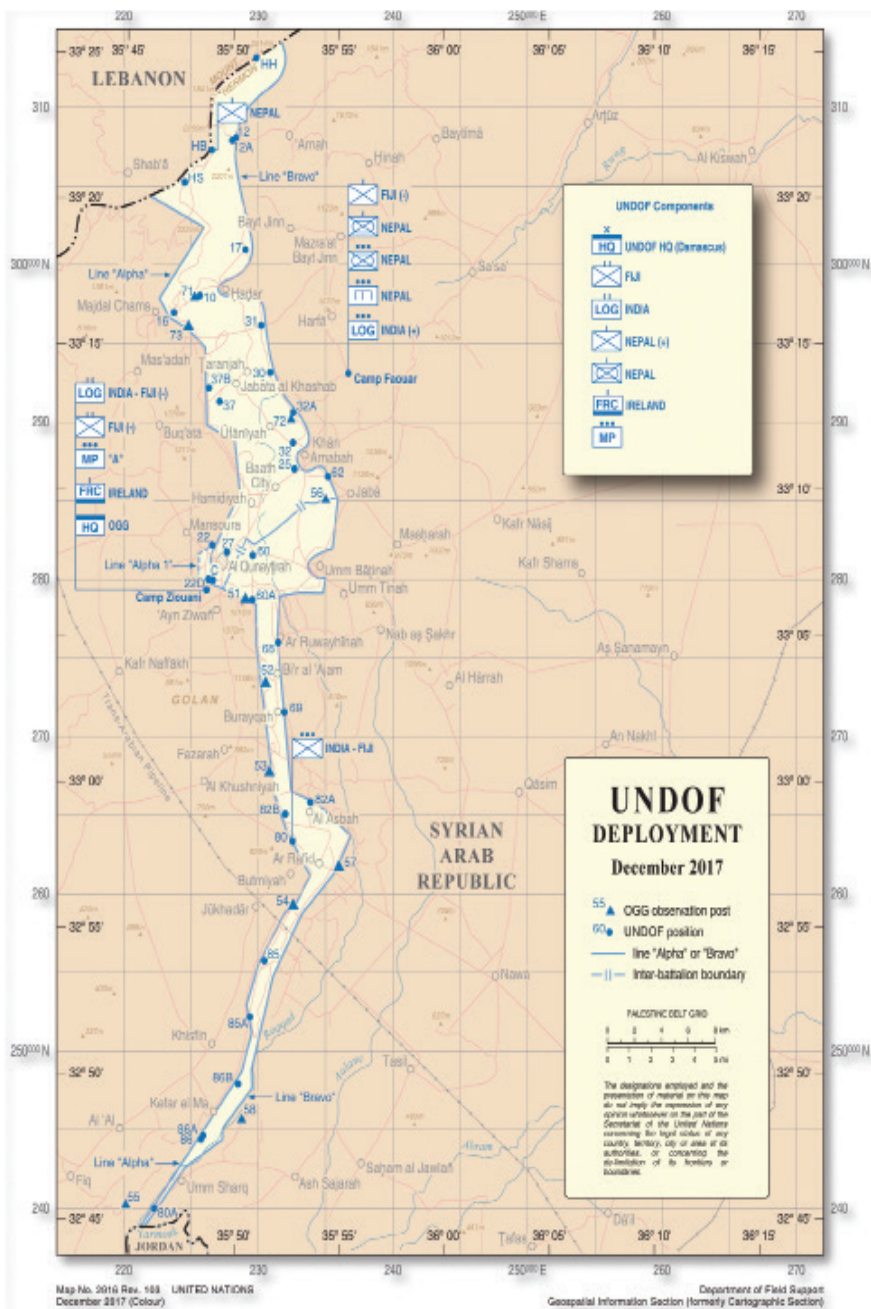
220 230 240 250000 E 260 270

33° 25' 35° 45' 35° 50' 35° 55' 36° 00' 36° 05' 36° 10' 36° 15'

LEBANON

MOUNT HERMON

HH

310 NEPAL 310

HB 12 2A

'Amah Hinah Baydima Artuz

Shab'a 15 Line "Bravo" Al Kiswah

33° 20' FIJI (-) 33° 20'

Bayt Jinn NEPAL

17 Mazra'at Bayt Jinn NEPAL Sa'sa'

300000 N Line "Alpha" NEPAL 300000 N

71 10 Hadar LOG INDIA (+)

Majdal Chams 16 73 31 Harfa

33° 15' Mas'adah 33° 15'

Taranjah 30 Camp Faouar

37B Jabata al Khashab

LOG INDIA - FIJI (-) 37 32A

290 FIJI (-) Buq'ata Ufaniyah 72 290

MP "A" 32 Khan Arnabah

25 62

FRC IRELAND Baath City 56 Jaba 33° 10'

Hamidiyah

HQ OGG Masharah Kafr Nasij

Mansoura

22 27 60 Umm Batinah Kafr Shams

280 Line "Alpha 1" C Al Qunaytirah Umm Tinah 280

22D

Camp Ziouani 51 60A

'Ayn Ziwan Nab' as Sakhr

33° 05' 68 Ar Ruwayhinah 33° 05'

Kafr Nafakh 52 Bi'r al 'Ajam As Sanamayn

GOLAN Al Harrah

Trans-Arabian Pipeline Buraygah 69

270 An Nakhl 270

INDIA - FIJI

Fazarah

53

33° 00' Al Khushniyah Qasim 33° 00'

82B 82A

Al Asbah

80 SYRIAN ARAB REPUBLIC

Ar Rafid 57

260 Butmiyah 260

54

32° 55' Jukhadar 32° 55'

85 Nawa

85A

Khisfin

250000 N 250000 N

Tasil

32° 50' 86B Line "Bravo" 32° 50'

Kafar el Ma

58

Al 'Al 86A 86

Line "Alpha" Alan

Fiq Saham al Jawlan

Umm Sharq Ash Sajarah

240 55 80A 240

32° 45' Yarmouk JORDAN 35° 50' 35° 55' 36° 00' 36° 05' Tafas 36° 10' Da'il 36° 15' 32° 45'

220 230 240 250000 E 260 270

UNDOF Components

HQ UNDOF HQ (Damascus)

FIJI

LOG INDIA

NEPAL (+)

NEPAL

FRC IRELAND

MP

UNDOF DEPLOYMENT

December 2017

55 OGG observation post

60 UNDOF position

line "Alpha" or "Bravo"

Inter-battalion boundary

PALESTINE BELT GRID

0 2 4 6 8 km

0 1 2 3 4 5 mi

The designations employed and the presentation of material on this map do not imply the expression of any opinion whatsoever on the part of the Secretariat of the United Nations concerning the legal status of any country, territory, city or area or of its authorities, or concerning the delimitation of its frontiers or boundaries.

Map No. 3916 Rev. 108 UNITED NATIONS
December 2017 (Colour)

Department of Field Support
Geospatial Information Section (formerly Cartographic Section)